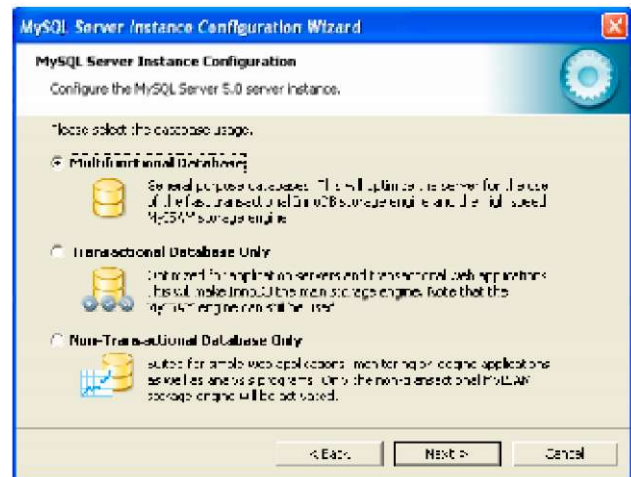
MySQL Server Instance Configuration Wizard

MySQL Server Instance Configuration

Configure the MySQL Server 5.0 server instance.

Please select the database usage.

Multifunctional Database

General purpose databases. This will optimize the server for the use of the fast transactional InnoDB storage engine and the high speed MyISAM storage engine.

Transactional Database Only

Optimized for application servers and transactional web applications. This will make InnoDB the main storage engine. Note that the MyISAM engine can still be used.

Non-Transactional Database Only

Suited for simple web applications, monitoring or logging applications as well as analysis programs. Only the non-transactional MyISAM storage engine will be activated.

< Back

Next >

Cancel